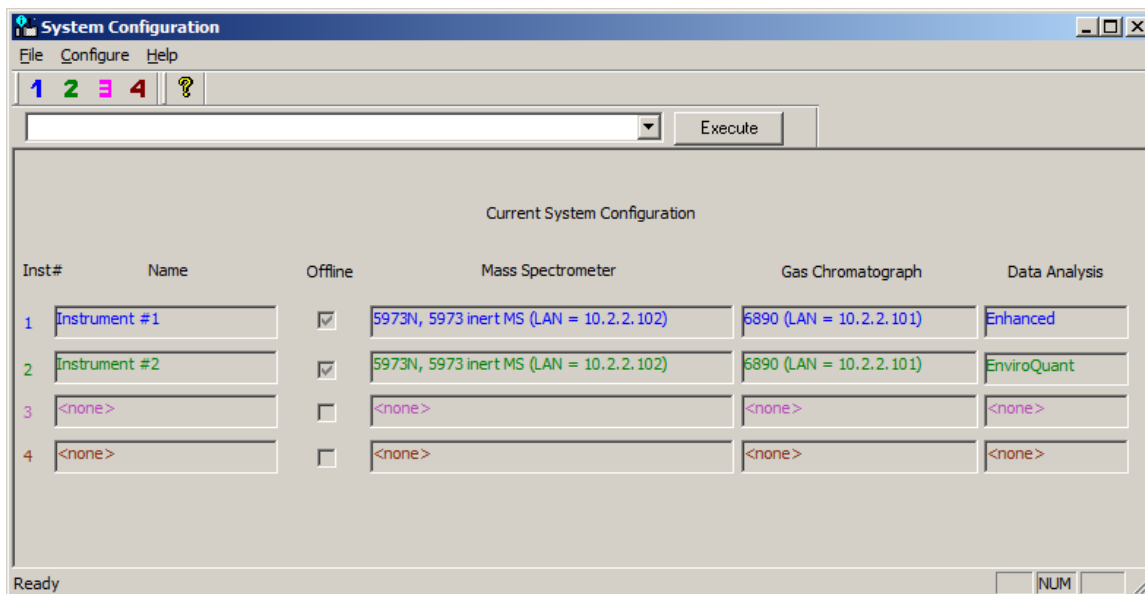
System Configuration

File Configure Help

1 2 3 4 ?

Execute

Current System Configuration

| Inst# | Name | Offline | Mass Spectrometer | Gas Chromatograph | Data Analysis |
|---|---|---|---|---|---|
| 1 | Instrument #1 | | 5973N, 5973 inert MS (LAN = 10.2.2.102) | 6890 (LAN = 10.2.2.101) | Enhanced |
| 2 | Instrument #2 | | 5973N, 5973 inert MS (LAN = 10.2.2.102) | 6890 (LAN = 10.2.2.101) | EnviroQuant |
| 3 | <none> | | <none> | <none> | <none> |
| 4 | <none> | | <none> | <none> | <none> |

Ready

NUM